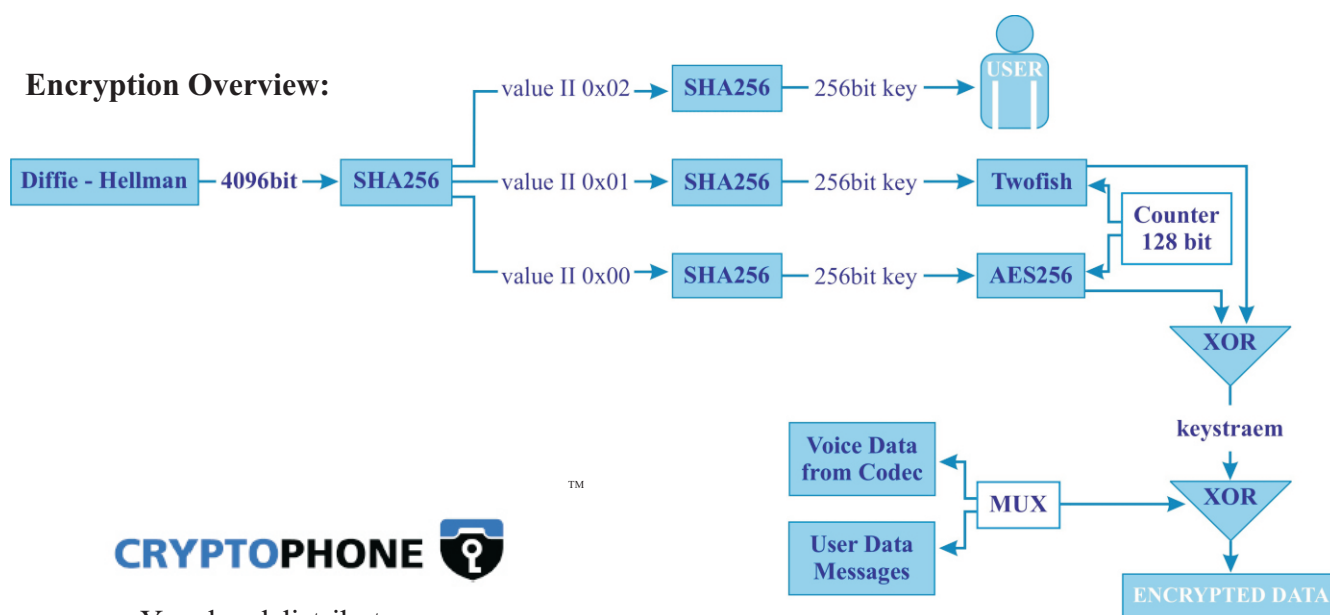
Encryption Overview:

Diffie - Hellman 4096bit SHA256

value II 0x02 SHA256 256bit key USER

value II 0x01 SHA256 256bit key Twofish

Counter 128 bit

value II 0x00 SHA256 256bit key AES256

XOR

keystraem

Voice Data from Codec

User Data Messages

MUX

XOR

ENCRYPTED DATA

™

CRYPTOPHONE

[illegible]